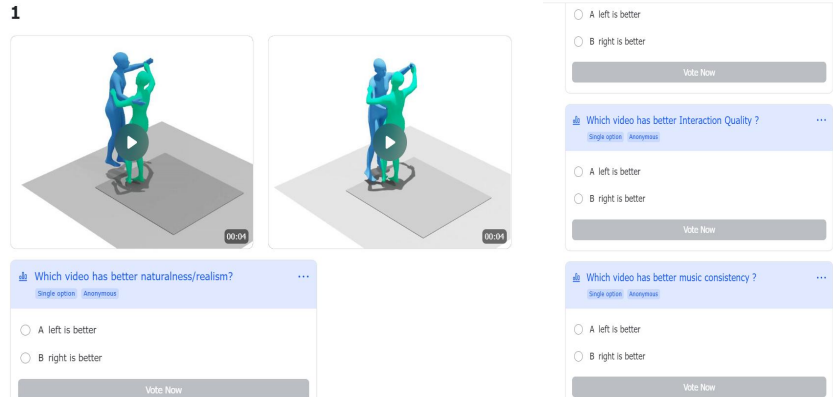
1

00:04

00:04

Which video has better naturalness/realism?

Single option Anonymous

A left is better

B right is better

Vote Now

A left is better

B right is better

Vote Now

Which video has better Interaction Quality ?

Single option Anonymous

A left is better

B right is better

Vote Now

Which video has better music consistency ?

Single option Anonymous

A left is better

B right is better

Vote Now